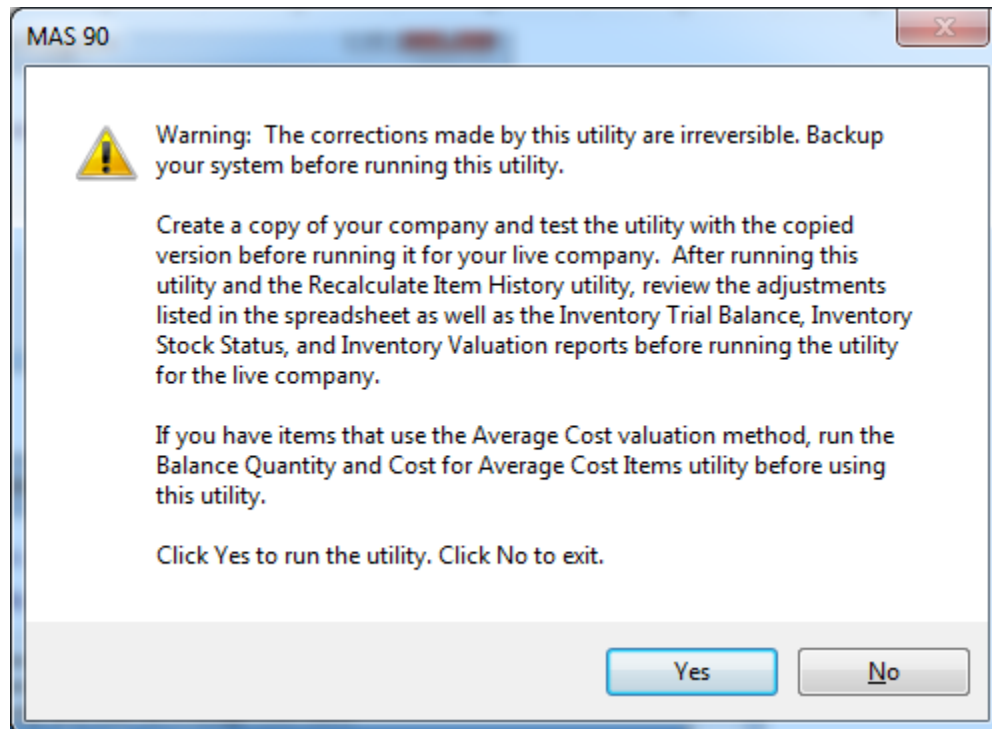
MAS 90

Warning: The corrections made by this utility are irreversible. Backup your system before running this utility.

Create a copy of your company and test the utility with the copied version before running it for your live company. After running this utility and the Recalculate Item History utility, review the adjustments listed in the spreadsheet as well as the Inventory Trial Balance, Inventory Stock Status, and Inventory Valuation reports before running the utility for the live company.

If you have items that use the Average Cost valuation method, run the Balance Quantity and Cost for Average Cost Items utility before using this utility.

Click Yes to run the utility. Click No to exit.

Yes No